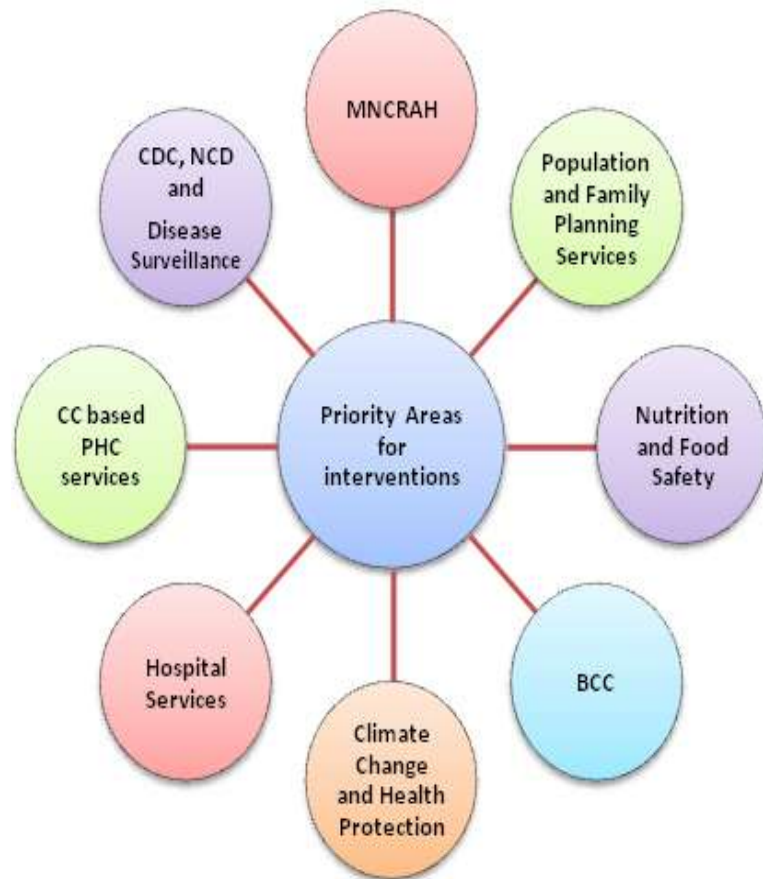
Priority Areas for interventions

MNCRAH

Population and Family Planning Services

Nutrition and Food Safety

BCC

Climate Change and Health Protection

Hospital Services

CC based PHC services

CDC, NCD and Disease Surveillance